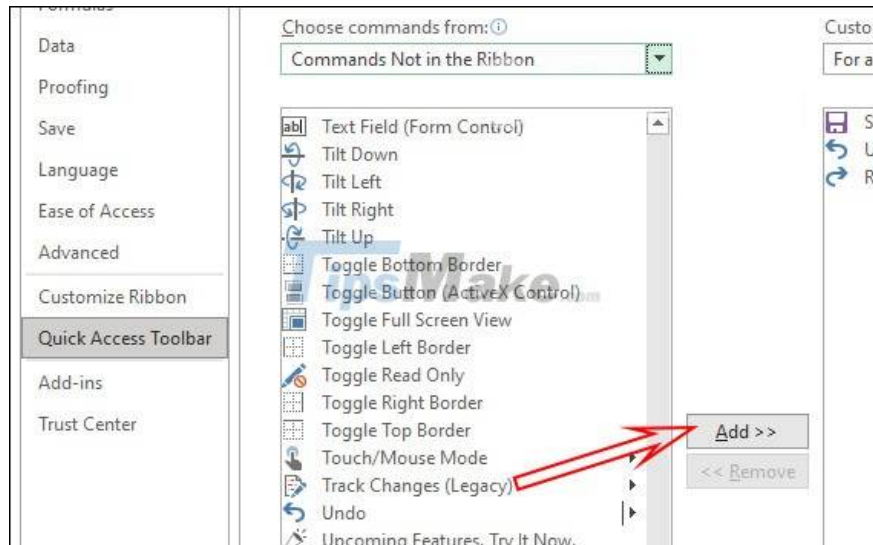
Formulas
Data
Proofing
Save
Language
Ease of Access
Advanced
Customize Ribbon
Quick Access Toolbar
Add-ins
Trust Center

Choose commands from:
Commands Not in the Ribbon

abl Text Field (Form Control)
Tilt Down
Tilt Left
Tilt Right
Tilt Up
Toggle Bottom Border
Toggle Button (ActiveX Control)
Toggle Full Screen View
Toggle Left Border
Toggle Read Only
Toggle Right Border
Toggle Top Border
Touch/Mouse Mode
Track Changes (Legacy)
Undo
Upcoming Features. Try It Now.

Add >>
<< Remove

Custo
For a
S
U
R

TipsMake.com